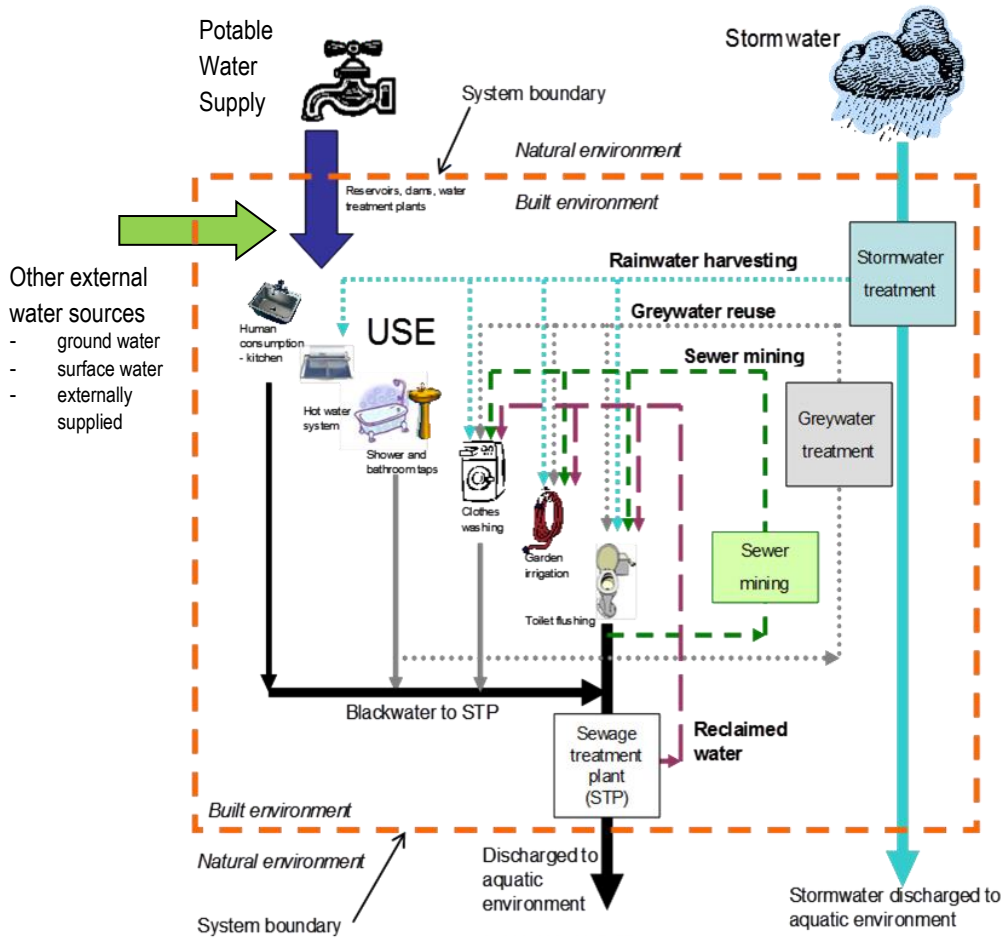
Potable Water Supply

System boundary

Stormwater

Natural environment

Reservoirs, dams, water treatment plants

Built environment

Other external water sources
- ground water
- surface water
- externally supplied

Rainwater harvesting

Stormwater treatment

Human consumption - kitchen

USE

Greywater reuse

Sewer mining

Hot water system

Greywater treatment

Shower and bathroom taps

Clothes washing

Garden irrigation

Sewer mining

Toilet flushing

Blackwater to STP

Sewage treatment plant (STP)

Reclaimed water

Built environment

Natural environment

Discharged to aquatic environment

System boundary

Stormwater discharged to aquatic environment